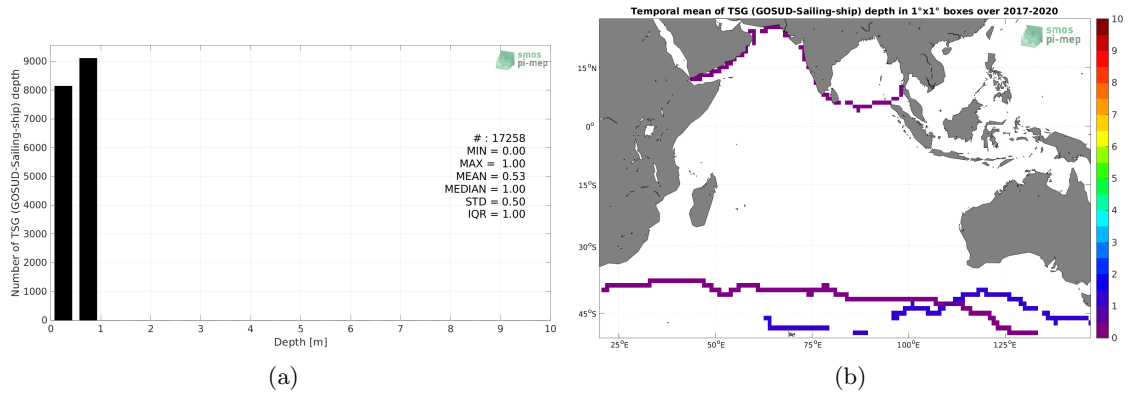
smos
pi-mep

Number of TSG (GOSUD-Sailing-ship) depth

9000
8000
7000
6000
5000
4000
3000
2000
1000
0

0 1 2 3 4 5 6 7 8 9 10

Depth [m]

# : 17258
MIN = 0.00
MAX = 1.00
MEAN = 0.53
MEDIAN = 1.00
STD = 0.50
IQR = 1.00

(a)

Temporal mean of TSG (GOSUD-Sailing-ship) depth in 1°x1° boxes over 2017-2020

smos
pi-mep

15°N
0°
15°S
30°S
45°S

25°E 50°E 75°E 100°E 125°E

10
9
8
7
6
5
4
3
2
1
0

(b)